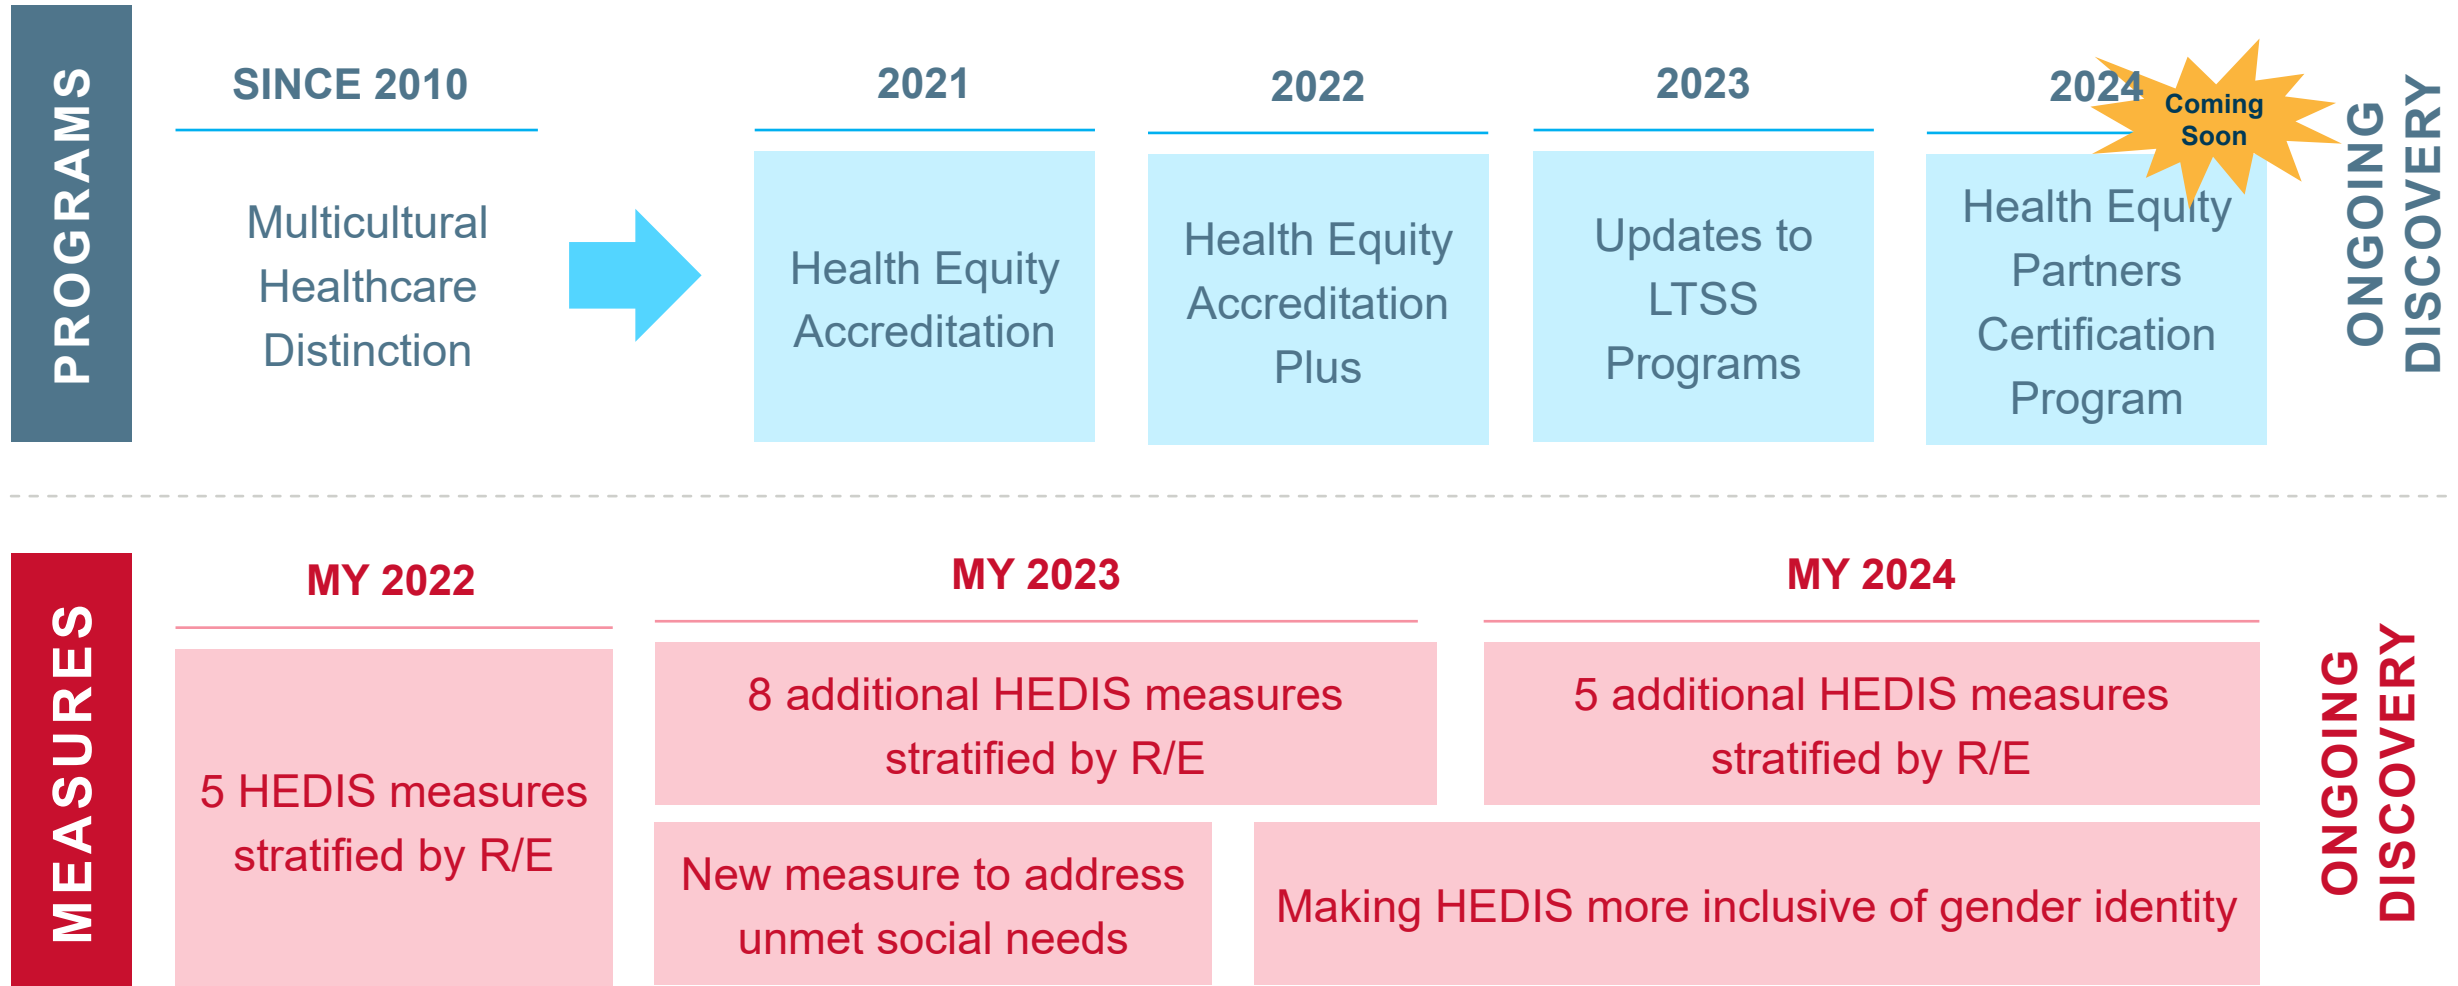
PROGRAMS

SINCE 2010

Multicultural Healthcare Distinction

2021

Health Equity Accreditation

2022

Health Equity Accreditation Plus

2023

Updates to LTSS Programs

2024

Coming Soon

Health Equity Partners Certification Program

ONGOING DISCOVERY

MEASURES

MY 2022

5 HEDIS measures stratified by R/E

MY 2023

8 additional HEDIS measures stratified by R/E

MY 2024

5 additional HEDIS measures stratified by R/E

New measure to address unmet social needs

Making HEDIS more inclusive of gender identity

ONGOING DISCOVERY